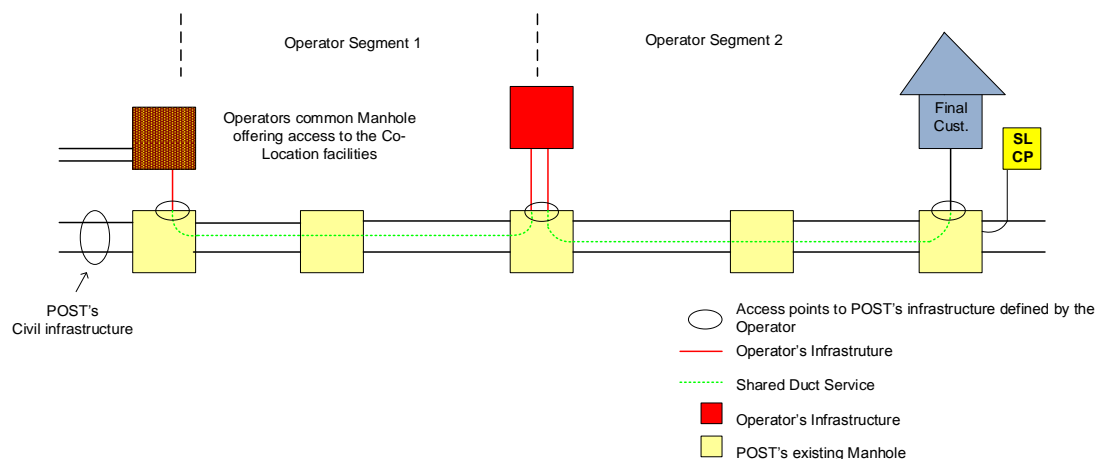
Operator Segment 1

Operator Segment 2

Operators common Manhole offering access to the Co-Location facilities

Final Cust.

SL CP

POST's Civil infrastructure

Access points to POST's infrastructure defined by the Operator

Operator's Infrastruture

Shared Duct Service

Operator's Infrastructure

POST's existing Manhole